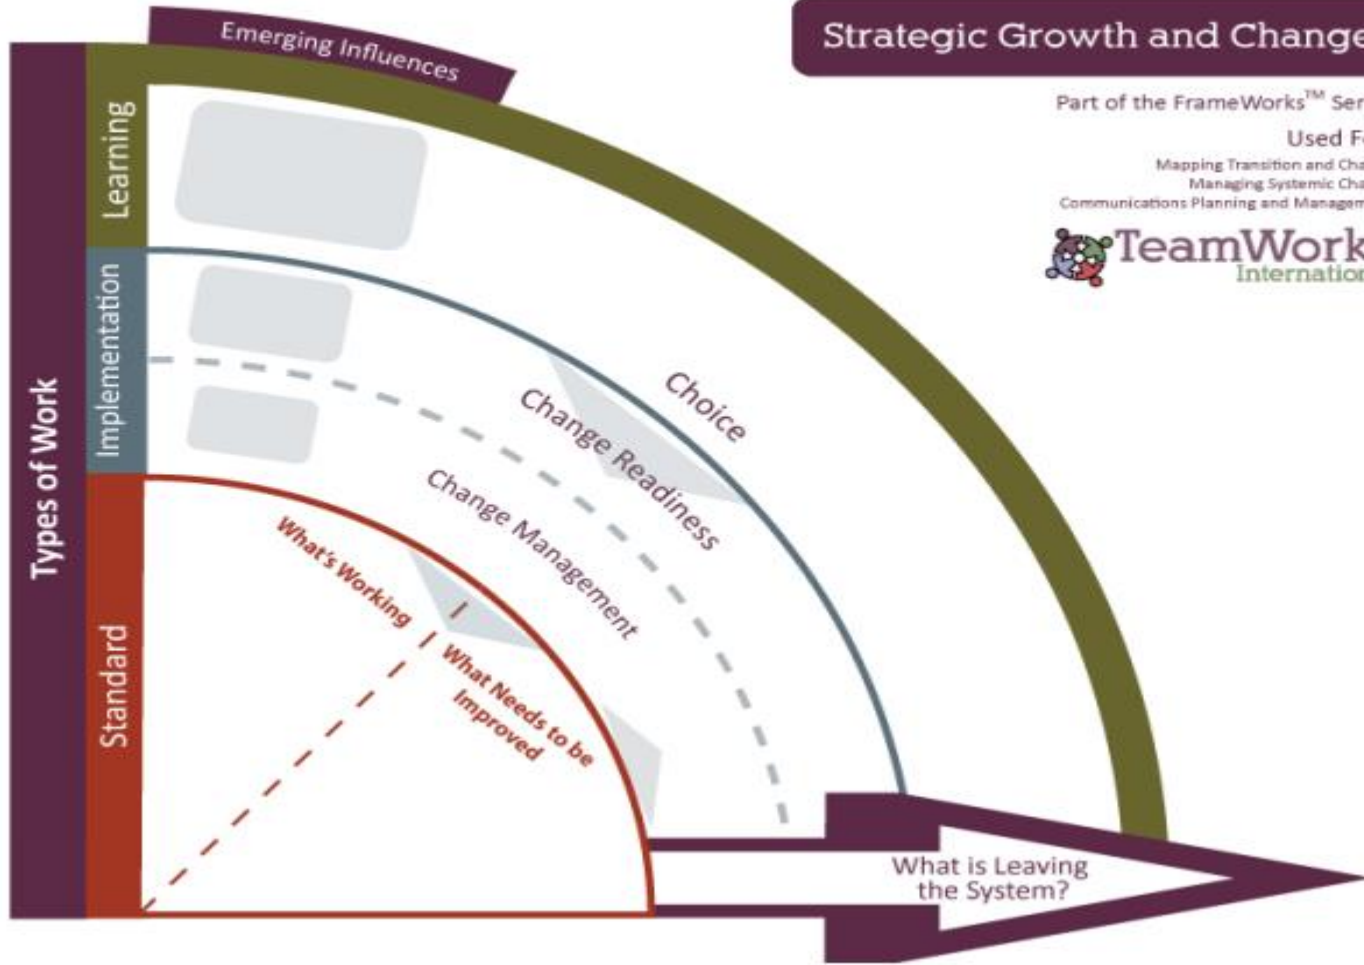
Emerging Influences

Strategic Growth and Change

Part of the FrameWorks™ Ser

Used F

Mapping Transition and Cha
Managing Systemic Cha
Communications Planning and Managem

TeamWork
Internation

Types of Work

Learning

Implementation

Standard

Choice

Change Readiness

Change Management

What's Working

What Needs to be Improved

What is Leaving the System?